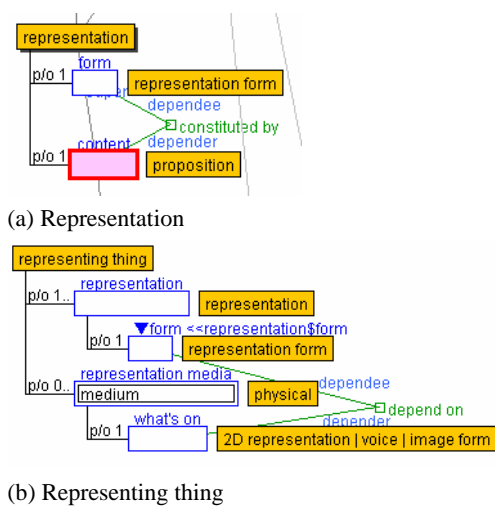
representation
p/o 1
form
representation form
dependee
constituted by
p/o 1
content
depender
proposition

(a) Representation

representing thing
p/o 1..
representation
representation
p/o 1
▼form <<representation$form
representation form
p/o 0..
representation media
medium
physical
dependee
depend on
p/o 1
what's on
depender
2D representation | voice | image form

(b) Representing thing